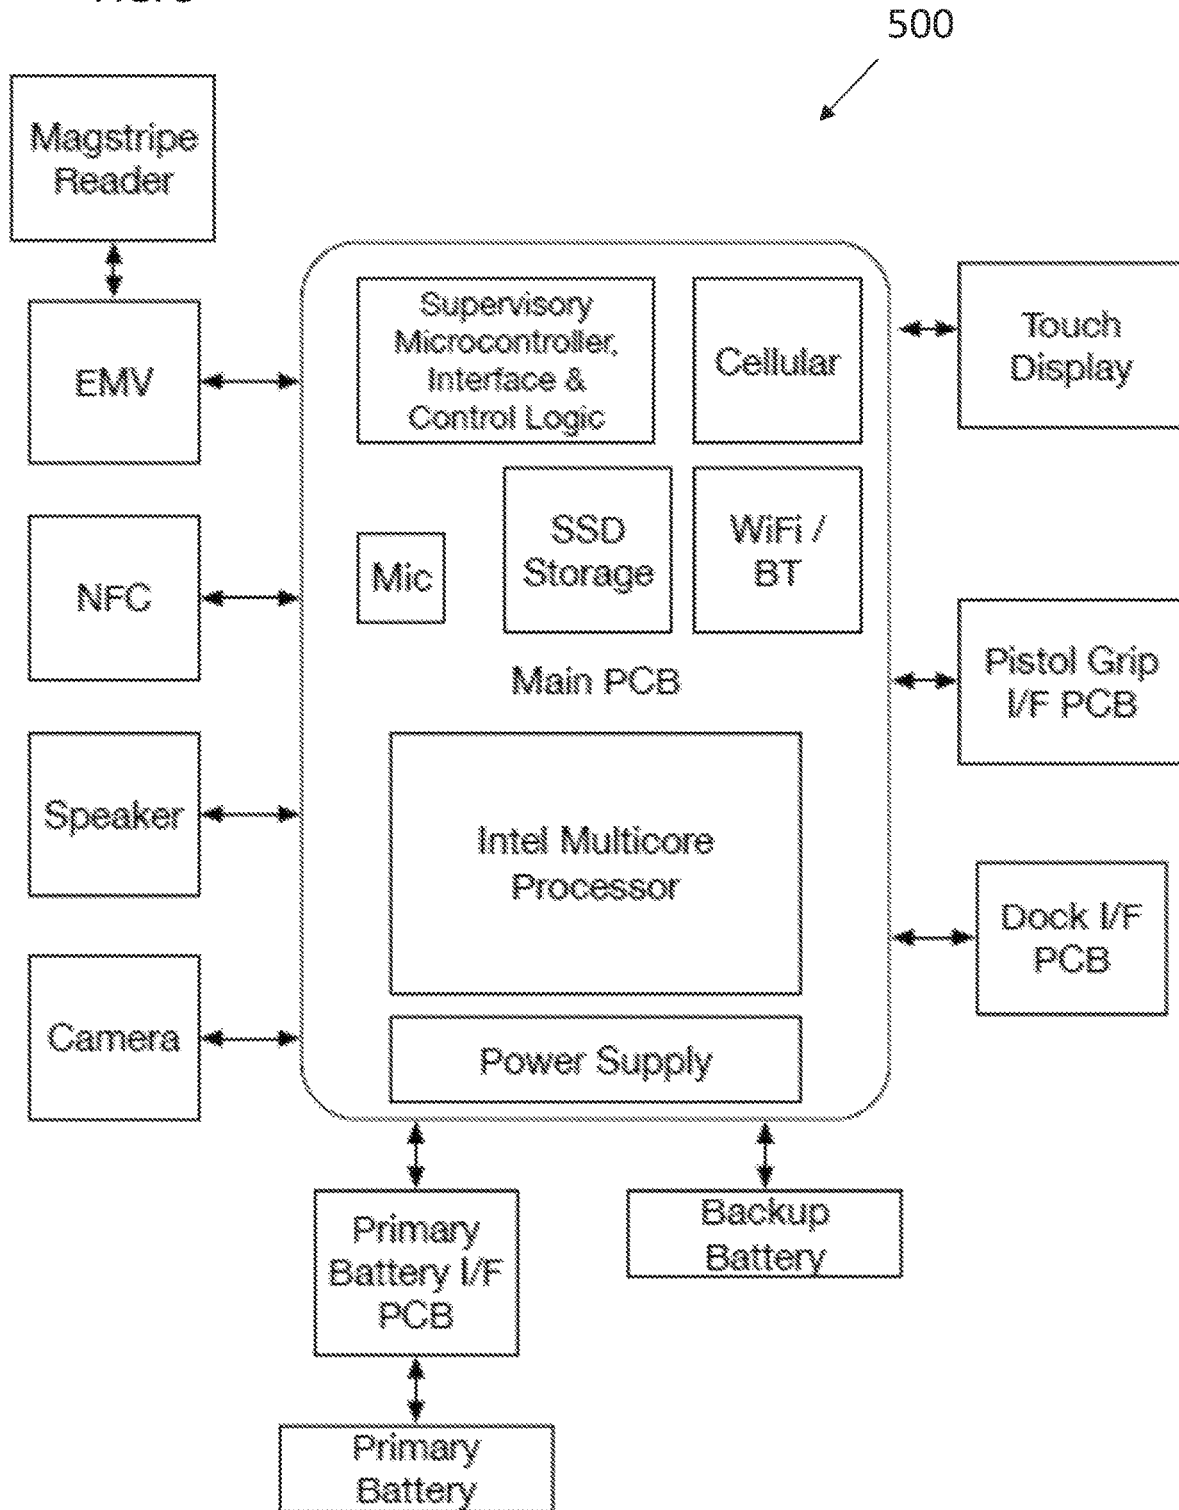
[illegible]

500

Magstripe Reader

EMV

NFC

Speaker

Camera

Supervisory Microcontroller, Interface & Control Logic

Cellular

Mic

SSD Storage

WiFi / BT

Main PCB

Intel Multicore Processor

Power Supply

Touch Display

Pistol Grip I/F PCB

Dock I/F PCB

Primary Battery I/F PCB

Backup Battery

Primary Battery